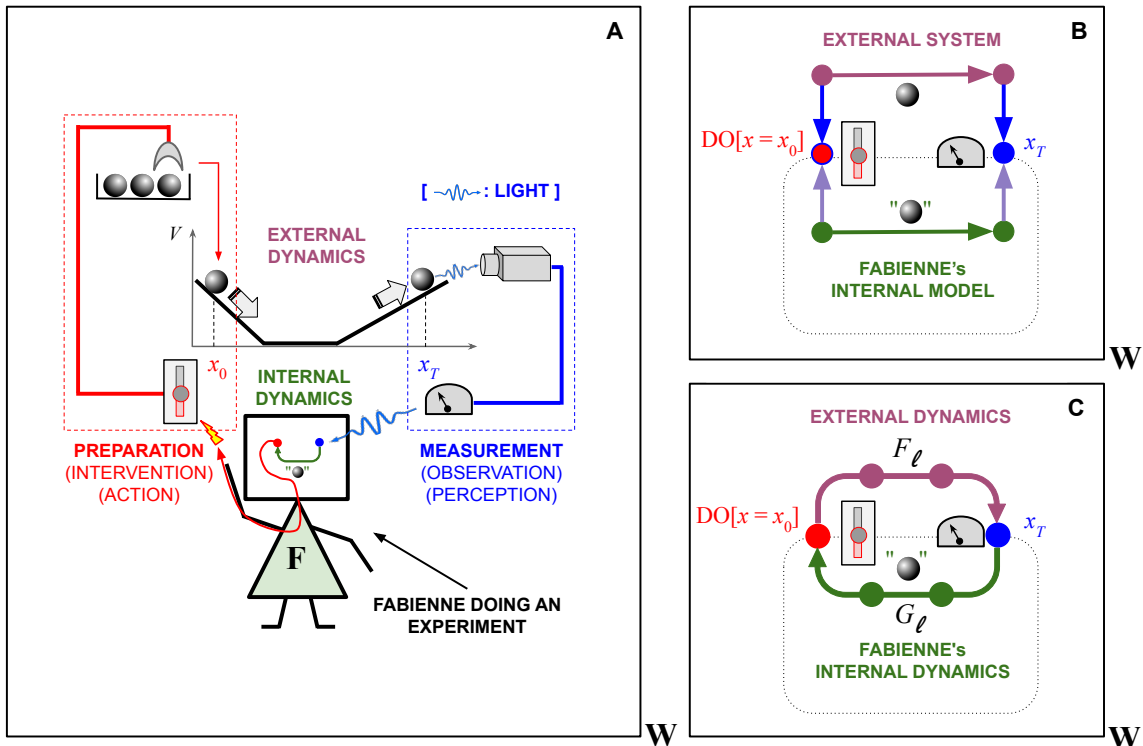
A

[ : LIGHT ]

$V$

EXTERNAL DYNAMICS

$x_0$

$x_T$

INTERNAL DYNAMICS

"  "

PREPARATION
(INTERVENTION)
(ACTION)

MEASUREMENT
(OBSERVATION)
(PERCEPTION)

F

FABIENNE DOING AN EXPERIMENT

W

B

EXTERNAL SYSTEM

DO$[x = x_0]$

$x_T$

"  "

FABIENNE's INTERNAL MODEL

W

C

EXTERNAL DYNAMICS

$F_\ell$

DO$[x = x_0]$

$x_T$

"  "

$G_\ell$

FABIENNE's INTERNAL DYNAMICS

W